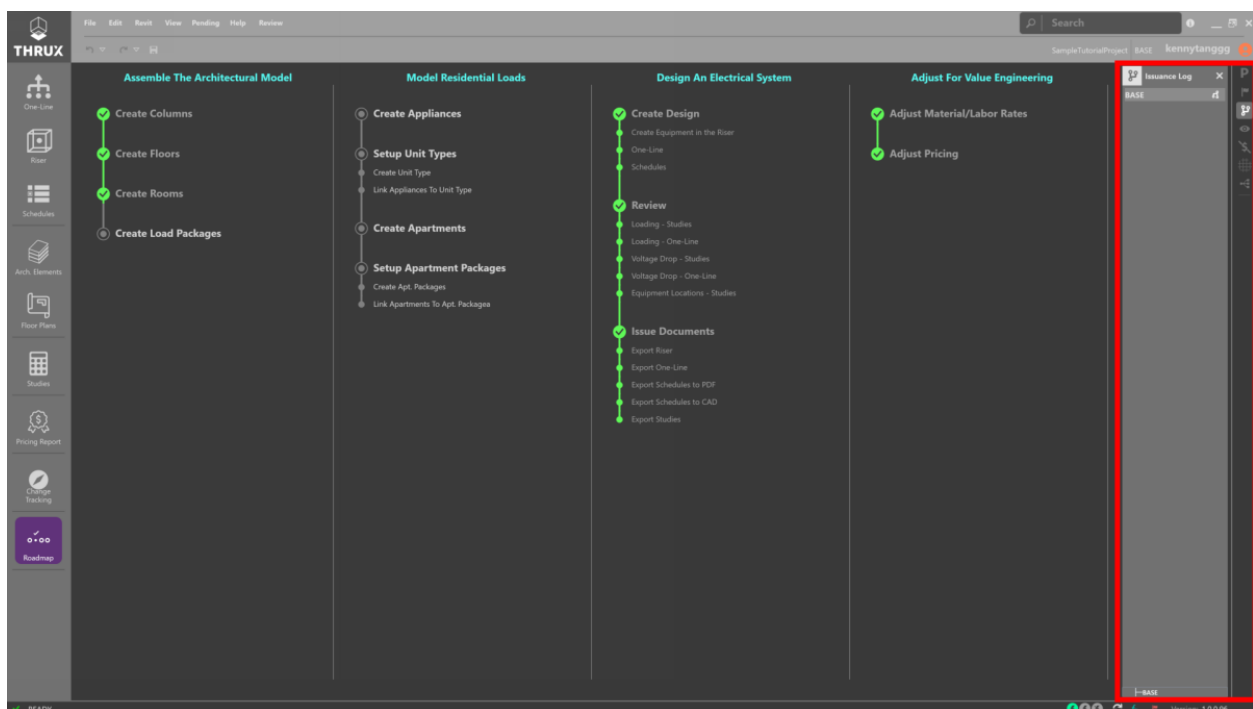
THRUX

File Edit Revit View Pending Help Review

Search

SampleTutorialProject BASE kennytanggg

One-Line

Riser

Schedules

Arch. Elements

Floor Plans

Studies

Pricing Report

Change Tracking

Roadmap

Assemble The Architectural Model

Create Columns

Create Floors

Create Rooms

Create Load Packages

Model Residential Loads

Create Appliances

Setup Unit Types

Create Unit Type

Link Appliances To Unit Type

Create Apartments

Setup Apartment Packages

Create Apt. Packages

Link Apartments To Apt. Packagea

Design An Electrical System

Create Design

Create Equipment in the Riser

One-Line

Schedules

Review

Loading - Studies

Loading - One-Line

Voltage Drop - Studies

Voltage Drop - One-Line

Equipment Locations - Studies

Issue Documents

Export Riser

Export One-Line

Export Schedules to PDF

Export Schedules to CAD

Export Studies

Adjust For Value Engineering

Adjust Material/Labor Rates

Adjust Pricing

Issuance Log

BASE

BASE

READY

Version: 1.0.0.96